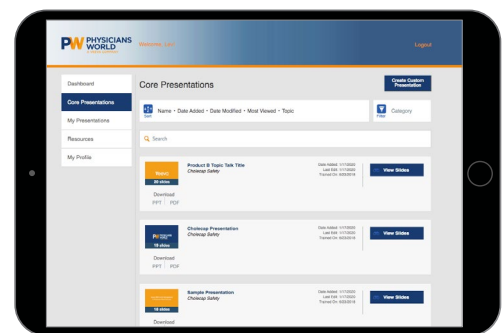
PW PHYSICIANS WORLD

Welcome, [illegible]

Logout

Dashboard

Core Presentations

My Presentations

Resources

My Profile

Core Presentations

Create Custom Presentation

Sort

Name • Date Added • Date Modified • Most Viewed • Topic

Filter

Category

Search

Topic

20 slides

Download

PPT | PDF

Product B Topic Talk Title

Cholecap Safety

Date Added: 1/17/2020
Last Edit: 1/17/2020
Trained On: 8/20/2019

View Slides

18 slides

Download

PPT | PDF

Cholecap Presentation

Cholecap Safety

Date Added: 1/17/2020
Last Edit: 1/17/2020
Trained On: 8/20/2019

View Slides

18 slides

Download

Sample Presentation

Cholecap Safety

Date Added: 1/17/2020
Last Edit: 1/17/2020
Trained On: 8/20/2019

View Slides